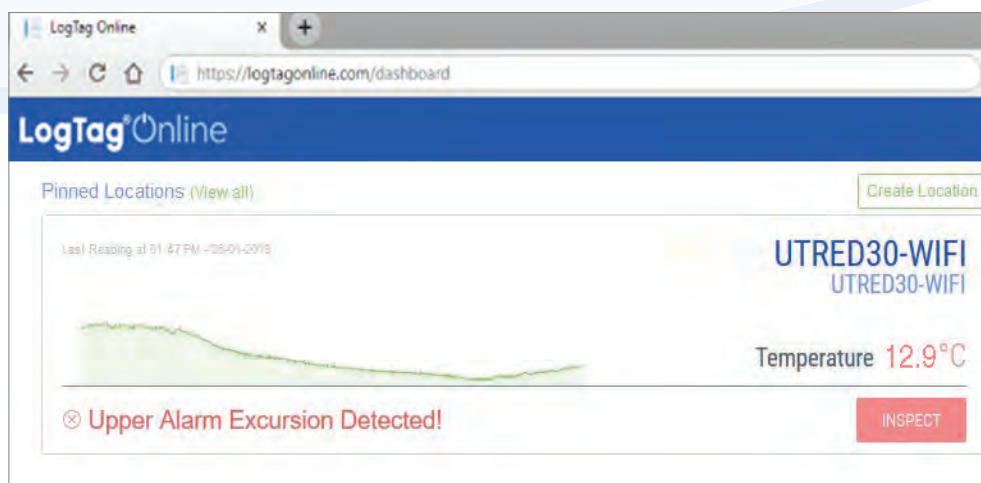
LogTag Online ×

https://logtagonline.com/dashboard

LogTag®Online

Pinned Locations (View all)

Create Location

Last Reading at 01:47 PM - 06-01-2018

UTRED30-WIFI

UTRED30-WIFI

Temperature 12.9°C

⊗ Upper Alarm Excursion Detected!

INSPECT